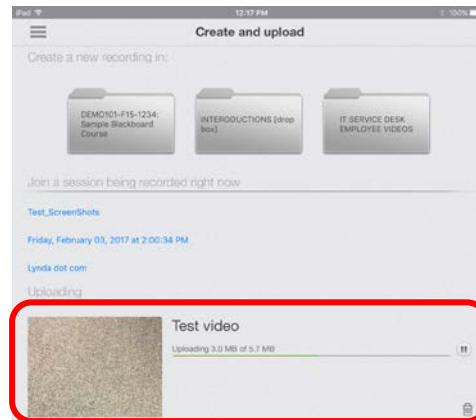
iPad
12:17 PM
100%

Create and upload

Create a new recording in:

DEMO101-F15-1234: Sample Blackboard Course

INTRODUCTIONS [drop box]

IT SERVICE DESK EMPLOYEE VIDEOS

Join a session being recorded right now

Test_ScreenShots

Friday, February 03, 2017 at 2:00:34 PM

Lynda dot com

Uploading

Test video

Uploading 3.0 MB of 5.7 MB